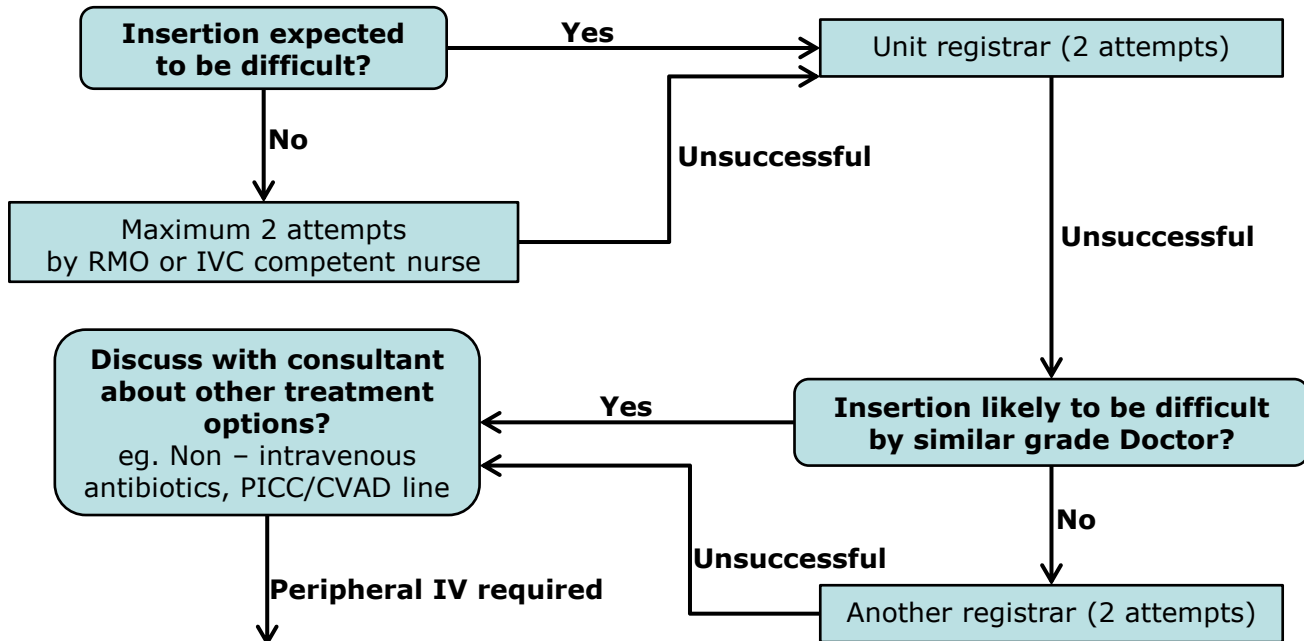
Insertion expected to be difficult?

Yes

Unit registrar (2 attempts)

No

Unsuccessful

Maximum 2 attempts by RMO or IVC competent nurse

Unsuccessful

Discuss with consultant about other treatment options?
eg. Non – intravenous antibiotics, PICC/CVAD line

Yes

Insertion likely to be difficult by similar grade Doctor?

No

Unsuccessful

Peripheral IV required

Another registrar (2 attempts)